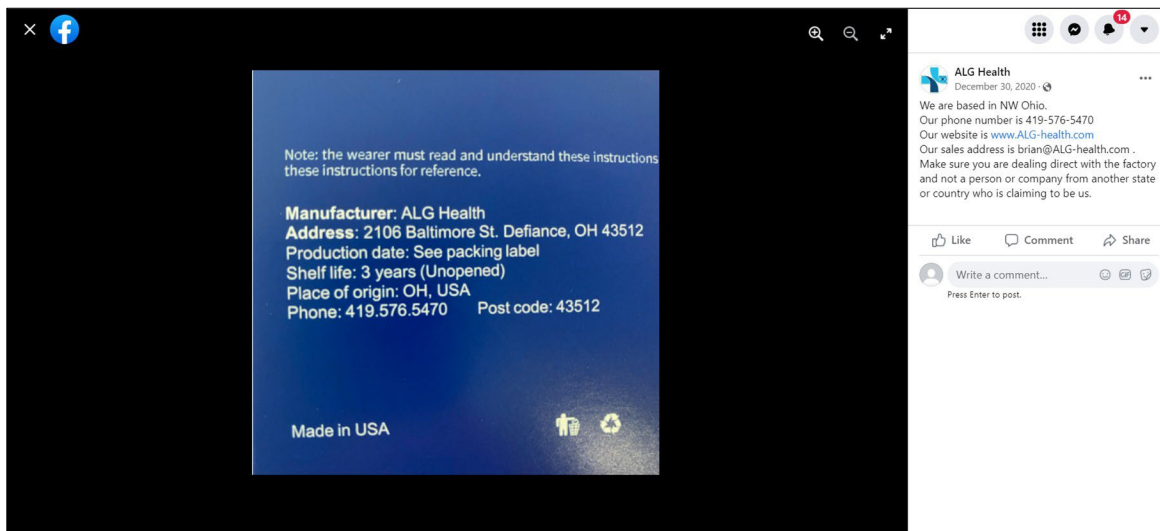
Note: the wearer must read and understand these instructions these instructions for reference.

Manufacturer: ALG Health
Address: 2106 Baltimore St. Defiance, OH 43512
Production date: See packing label
Shelf life: 3 years (Unopened)
Place of origin: OH, USA
Phone: 419.576.5470 Post code: 43512

Made in USA

14

ALG Health
December 30, 2020 ·

We are based in NW Ohio.
Our phone number is 419-576-5470
Our website is www.ALG-health.com
Our sales address is brian@ALG-health.com .
Make sure you are dealing direct with the factory and not a person or company from another state or country who is claiming to be us.

Like Comment Share

Write a comment...
Press Enter to post.